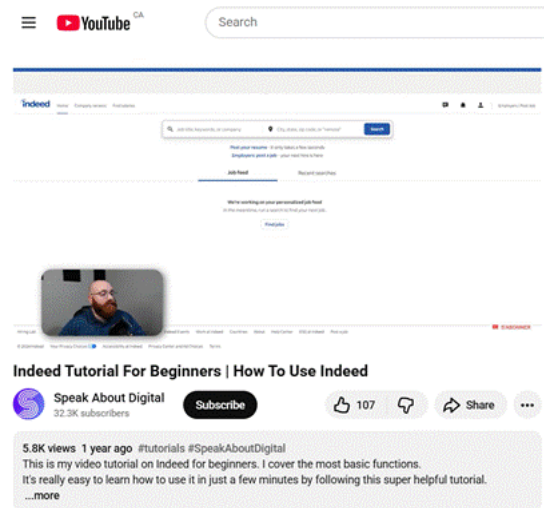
YouTube CA

Search

indeed Home Company reviews Find salaries

Employers / Post Job

Job title, keywords, or company

City, state, zip code, or "remote"

Search

Post your resume - It only takes a few seconds

Employers: post a job - your next hire is here

Job feed

Recent searches

We're working on your personalized job feed

In the meantime, run a search to find your next job.

Find jobs

Indeed Tutorial For Beginners | How To Use Indeed

Speak About Digital

32.3K subscribers

Subscribe

107

Share

5.8K views 1 year ago #tutorials #SpeakAboutDigital

This is my video tutorial on Indeed for beginners. I cover the most basic functions.

It's really easy to learn how to use it in just a few minutes by following this super helpful tutorial.

...more